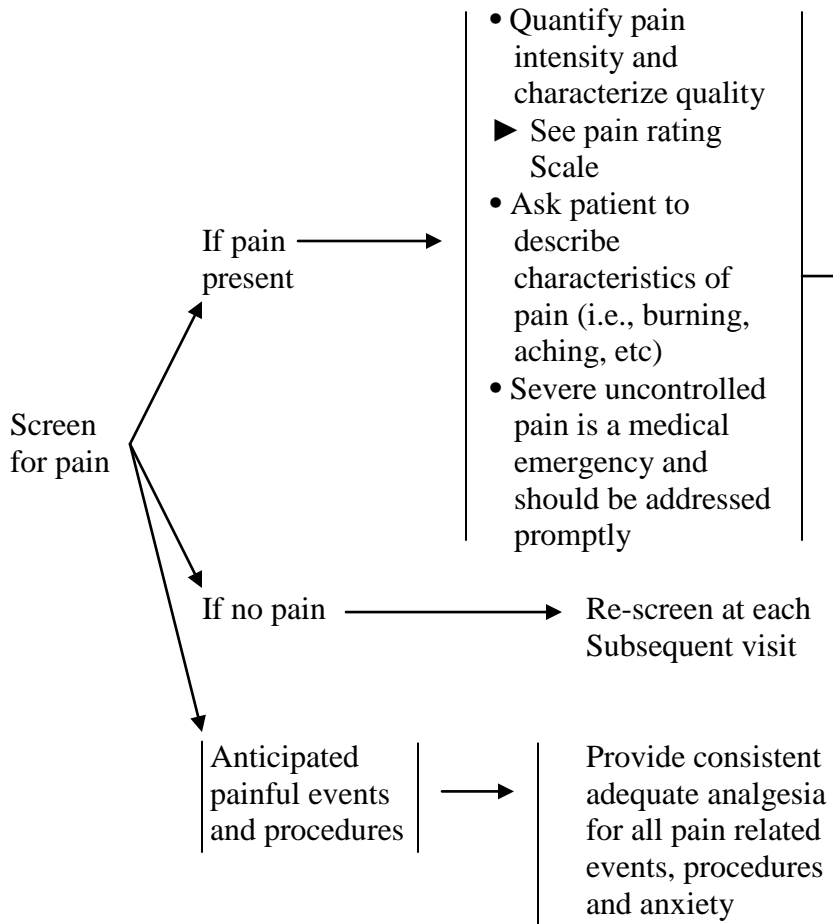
Screen for pain

If pain present

• Quantify pain intensity and characterize quality
► See pain rating Scale
• Ask patient to describe characteristics of pain (i.e., burning, aching, etc)
• Severe uncontrolled pain is a medical emergency and should be addressed promptly

If no pain

Re-screen at each Subsequent visit

Anticipated painful events and procedures

Provide consistent adequate analgesia for all pain related events, procedures and anxiety